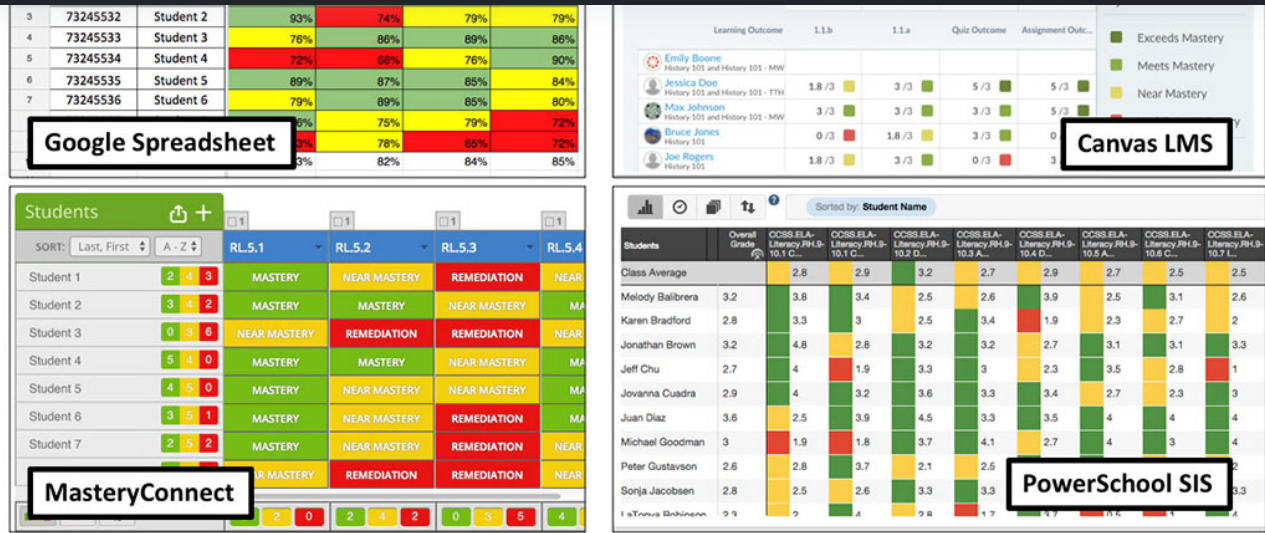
| 3 | 73245532 | Student 2 | 93% | 74% | 79% | 79% |
|---|---|---|---|---|---|---|
| 4 | 73245533 | Student 3 | 76% | 86% | 89% | 86% |
| 5 | 73245534 | Student 4 | 72% | 66% | 76% | 90% |
| 6 | 73245535 | Student 5 | 89% | 87% | 85% | 84% |
| 7 | 73245536 | Student 6 | 79% | 89% | 85% | 80% |
| | | | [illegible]% | 75% | 79% | 72% |
| | | | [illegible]% | 78% | 65% | 72% |
| | | | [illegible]3% | 82% | 84% | 85% |

Google Spreadsheet

Learning Outcome 1.1.b 1.1.a Quiz Outcome Assignment Outc...

Emily Boone History 101 and History 101 - MW
Jessica Doe History 101 and History 101 - TTH 1.8 /3 3 /3 5 /3 5 /3
Max Johnson History 101 and History 101 - MW 3 /3 3 /3 5 /3 5 /3
Bruce Jones History 101 0 /3 1.8 /3 3 /3 0
Joe Rogers History 101 1.8 /3 3 /3 5 /3 5 /3

Exceeds Mastery
Meets Mastery
Near Mastery

Canvas LMS

Students
SORT: Last, First A - Z

| | | RL.5.1 | RL.5.2 | RL.5.3 | RL.5.4 |
|---|---|---|---|---|---|
| Student 1 | 2 4 3 | MASTERY | NEAR MASTERY | REMEDIATION | NEAR |
| Student 2 | 3 4 2 | MASTERY | MASTERY | NEAR MASTERY | MA |
| Student 3 | 0 3 6 | NEAR MASTERY | REMEDIATION | REMEDIATION | NEAR |
| Student 4 | 5 4 0 | MASTERY | MASTERY | NEAR MASTERY | MA |
| Student 5 | 4 5 0 | MASTERY | NEAR MASTERY | NEAR MASTERY | MA |
| Student 6 | 3 5 1 | MASTERY | NEAR MASTERY | REMEDIATION | MA |
| Student 7 | 2 5 2 | MASTERY | NEAR MASTERY | REMEDIATION | NEAR |
| | | NEAR MASTERY | REMEDIATION | REMEDIATION | NEAR |
| | | 2 0 | 2 4 2 | 0 3 5 | 4 |

MasteryConnect

Sorted by: Student Name

| Students | Overall Grade | CCSS.ELA-Literacy.RH.9-10.1 C... | CCSS.ELA-Literacy.RH.9-10.1 C... | CCSS.ELA-Literacy.RH.9-10.2 D... | CCSS.ELA-Literacy.RH.9-10.3 A... | CCSS.ELA-Literacy.RH.9-10.4 D... | CCSS.ELA-Literacy.RH.9-10.5 A... | CCSS.ELA-Literacy.RH.9-10.6 C... | CCSS.ELA-Literacy.RH.9-10.7 I... |
|---|---|---|---|---|---|---|---|---|---|
| Class Average | | 2.8 | 2.9 | 3.2 | 2.7 | 2.9 | 2.7 | 2.5 | 2.5 |
| Melody Balibrera | 3.2 | 3.8 | 3.4 | 2.5 | 2.6 | 3.9 | 2.5 | 3.1 | 2.6 |
| Karen Bradford | 2.8 | 3.3 | 3 | 2.5 | 3.4 | 1.9 | 2.3 | 2.7 | 2 |
| Jonathan Brown | 3.2 | 4.8 | 2.8 | 3.2 | 3.2 | 2.7 | 3.1 | 3.1 | 3.3 |
| Jeff Chu | 2.7 | 4 | 1.9 | 3.3 | 3 | 2.3 | 3.5 | 2.8 | 1 |
| Jovanna Cuadra | 2.9 | 4 | 3.2 | 3.6 | 3.3 | 3.8 | 2.7 | 2.3 | 3 |
| Juan Diaz | 3.6 | 2.5 | 3.9 | 4.5 | 3.3 | 3.5 | 4 | 4 | 4 |
| Michael Goodman | 3 | 1.9 | 1.8 | 3.7 | 4.1 | 2.7 | 4 | 4 | 4 |
| Peter Gustavson | 2.6 | 2.8 | 3.7 | 2.1 | 2.5 | | | | |
| Sonja Jacobsen | 2.8 | 2.5 | 2.6 | 3.3 | 3.3 | | | | 3.3 |
| LaTonya Robinson | 2.3 | 2 | 4 | 2.8 | 1.7 | 3.7 | 0.5 | 3 | 1 |

PowerSchool SIS